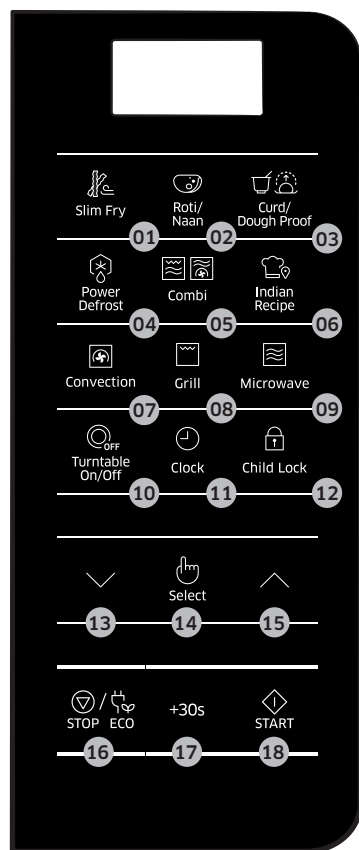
Slim Fry
01
Roti/ Naan
02
Curd/ Dough Proof
03

Power Defrost
04
Combi
05
Indian Recipe
06

Convection
07
Grill
08
Microwave
09

OFF
Turntable On/Off
10
Clock
11
Child Lock
12

13
Select
14
15

/
STOP ECO
16
+30s
17
START
18